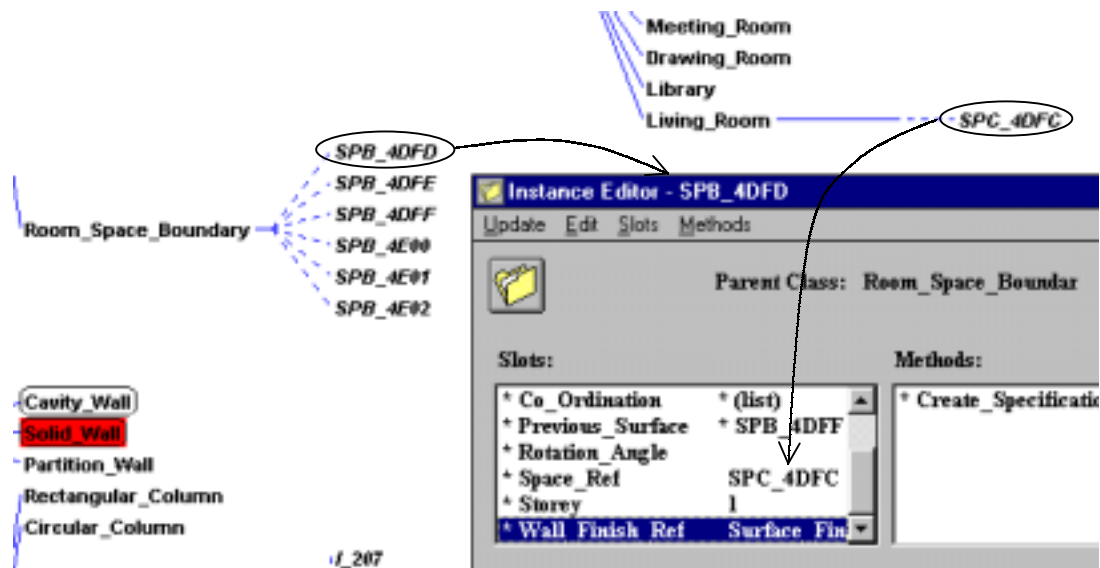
Meeting_Room
Drawing_Room
Library
Living_Room
SPC_4DFC

SPB_4DFD
SPB_4DFE
SPB_4DFF
SPB_4E00
SPB_4E01
SPB_4E02

Room_Space_Boundary

Instance Editor - SPB_4DFD
Update Edit Slots Methods

Parent Class: Room_Space_Boundar

Slots:

| | |
|---|---|
| * Co_Ordination | * (list) |
| * Previous_Surface | * SPB_4DFF |
| * Rotation_Angle | |
| * Space_Ref | SPC_4DFC |
| * Storey | 1 |
| * Wall_Finish_Ref | Surface_Fin |

Methods:
* Create_Specificatio

Cavity_Wall
Solid_Wall
Partition_Wall
Rectangular_Column
Circular_Column

_207